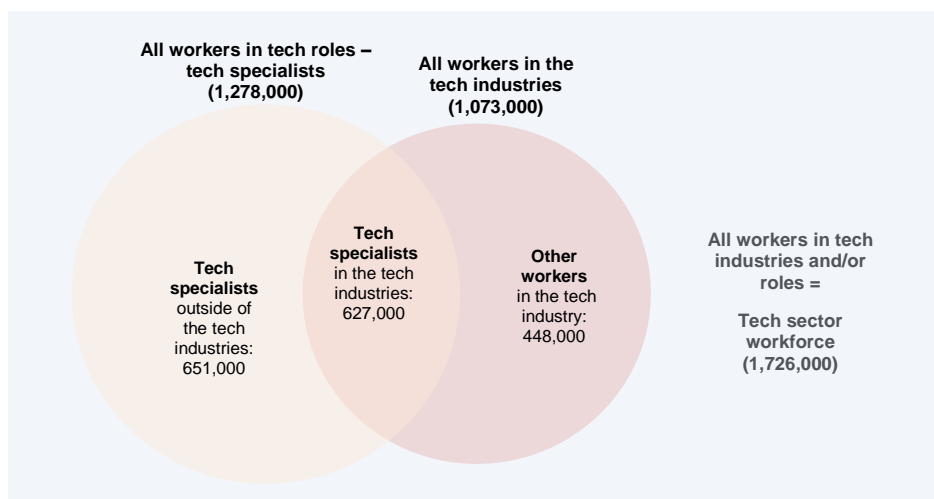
All workers in tech roles – tech specialists (1,278,000)

All workers in the tech industries (1,073,000)

Tech specialists outside of the tech industries: 651,000

Tech specialists in the tech industries: 627,000

Other workers in the tech industry: 448,000

All workers in tech industries and/or roles =

Tech sector workforce (1,726,000)